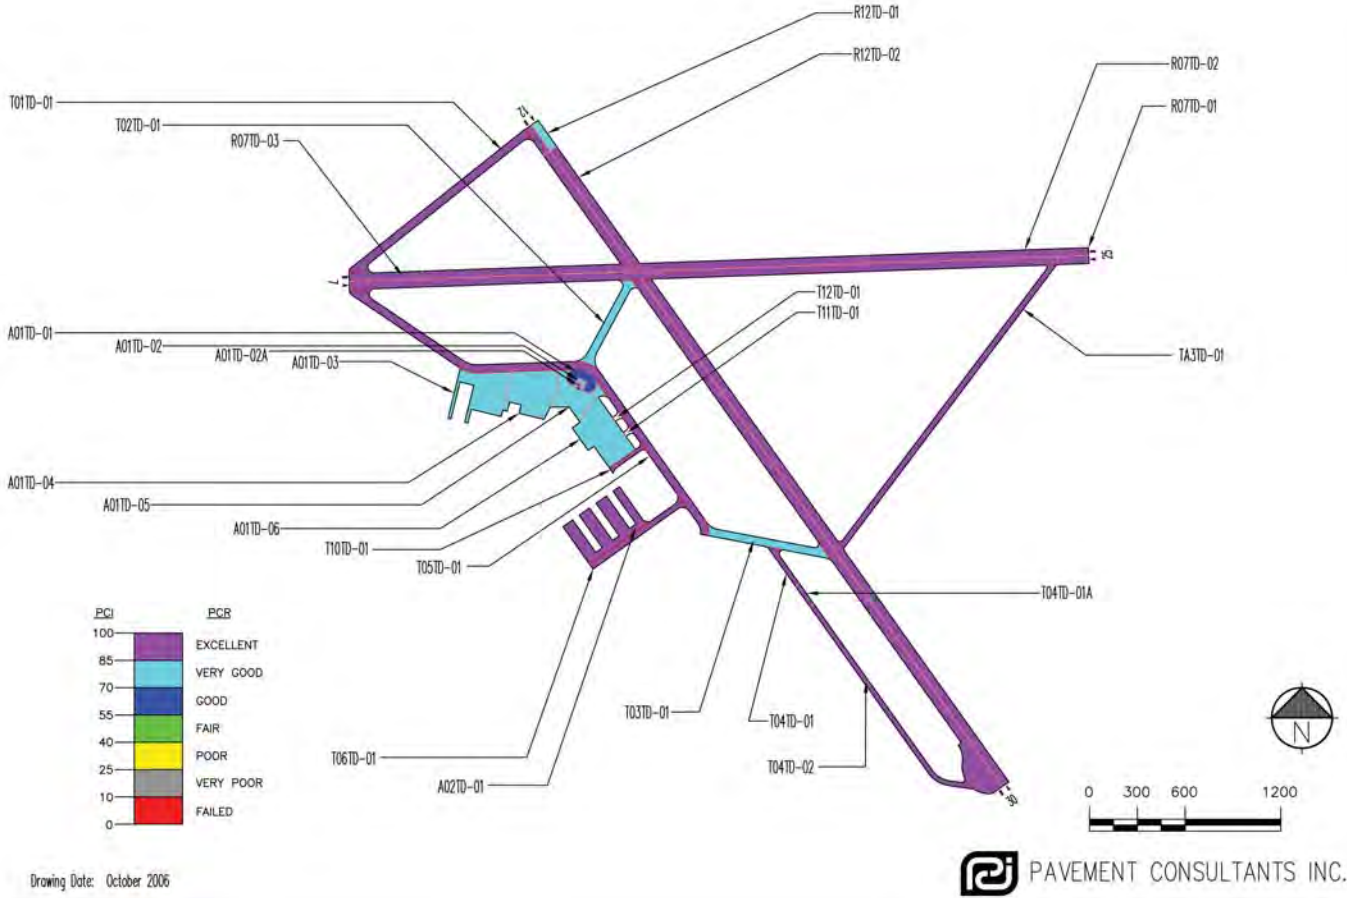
R12TD-01
R12TD-02
R07TD-02
R07TD-01
T01TD-01
T02TD-01
R07TD-03
12
7
25
30
T12TD-01
T11TD-01
A01TD-01
A01TD-02
A01TD-02A
A01TD-03
TA3TD-01
A01TD-04
A01TD-05
A01TD-06
T10TD-01
T05TD-01
T04TD-01A
T03TD-01
T04TD-01
T06TD-01
A02TD-01
T04TD-02

PCI
PCR
100
EXCELLENT
85
VERY GOOD
70
GOOD
55
FAIR
40
POOR
25
VERY POOR
10
FAILED
0

N

0 300 600 1200

Drawing Date: October 2006

PAVEMENT CONSULTANTS INC.